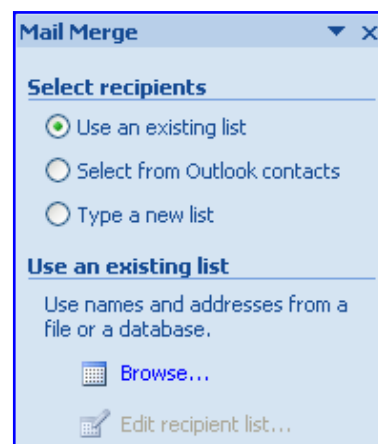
Mail Merge ▼ ×

Select recipients

Use an existing list

Select from Outlook contacts

Type a new list

Use an existing list

Use names and addresses from a file or a database.

Browse...

Edit recipient list...